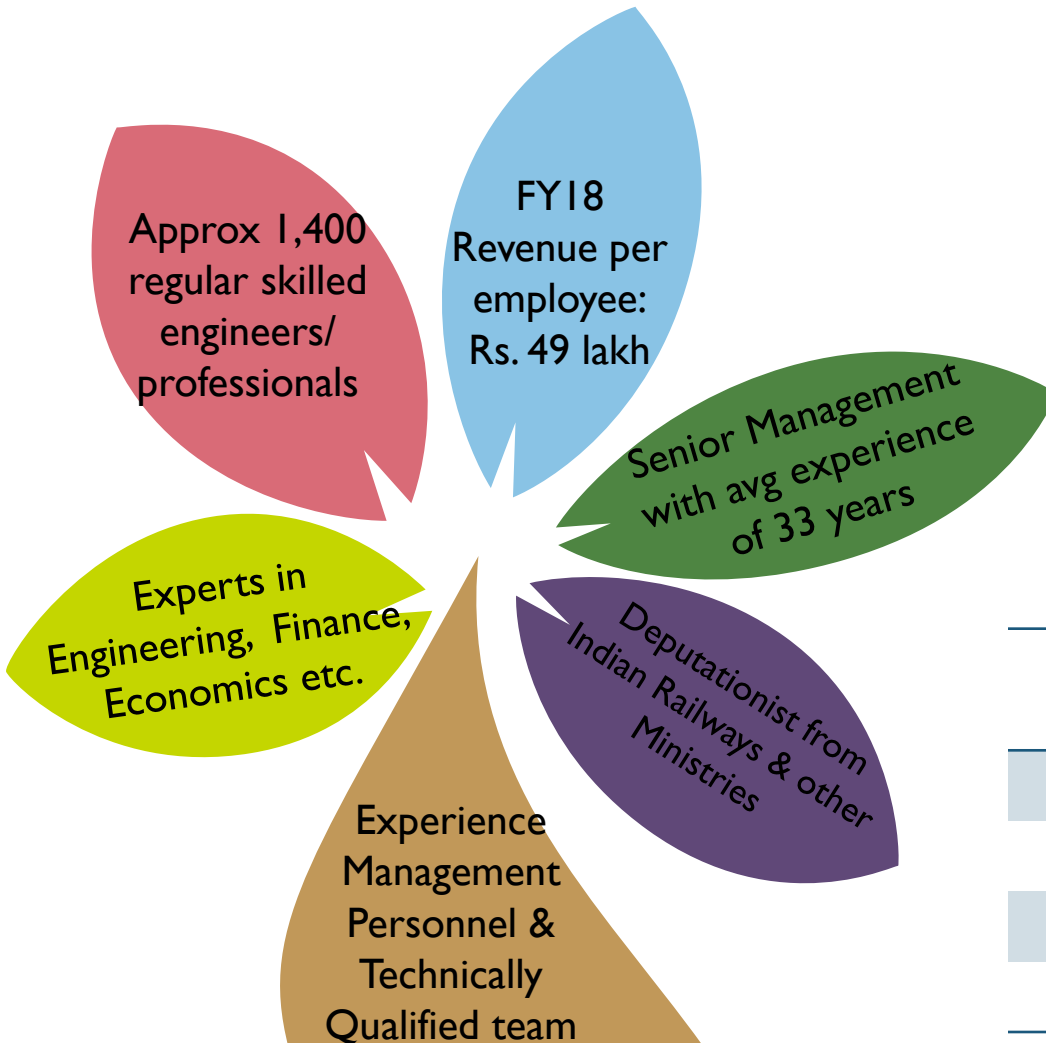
Approx 1,400 regular skilled engineers/ professionals

FY18 Revenue per employee: Rs. 49 lakh

Senior Management with avg experience of 33 years

Deputationist from Indian Railways & other Ministries

Experience Management Personnel & Technically Qualified team

Experts in Engineering, Finance, Economics etc.